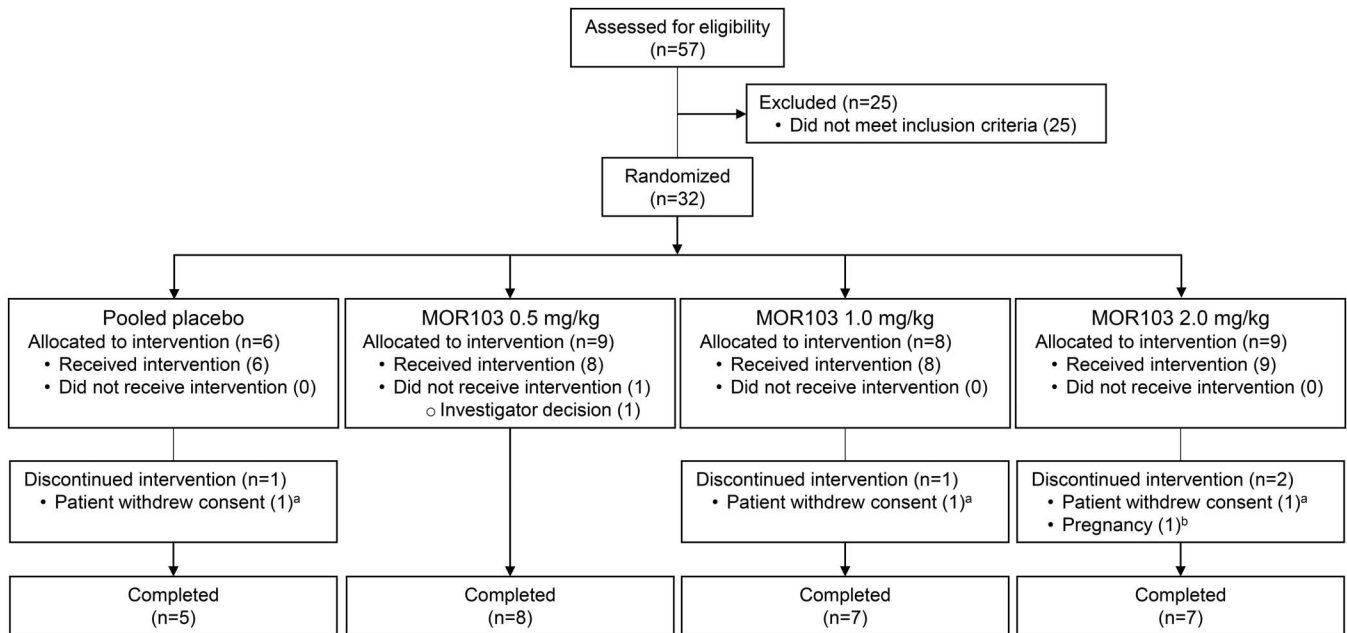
Assessed for eligibility
(n=57)

Excluded (n=25)
• Did not meet inclusion criteria (25)

Randomized
(n=32)

Pooled placebo
Allocated to intervention (n=6)
• Received intervention (6)
• Did not receive intervention (0)

MOR103 0.5 mg/kg
Allocated to intervention (n=9)
• Received intervention (8)
• Did not receive intervention (1)
○ Investigator decision (1)

MOR103 1.0 mg/kg
Allocated to intervention (n=8)
• Received intervention (8)
• Did not receive intervention (0)

MOR103 2.0 mg/kg
Allocated to intervention (n=9)
• Received intervention (9)
• Did not receive intervention (0)

Discontinued intervention (n=1)
• Patient withdrew consent (1)$^{a}$

Discontinued intervention (n=1)
• Patient withdrew consent (1)$^{a}$

Discontinued intervention (n=2)
• Patient withdrew consent (1)$^{a}$
• Pregnancy (1)$^{b}$

Completed
(n=5)

Completed
(n=8)

Completed
(n=7)

Completed
(n=7)